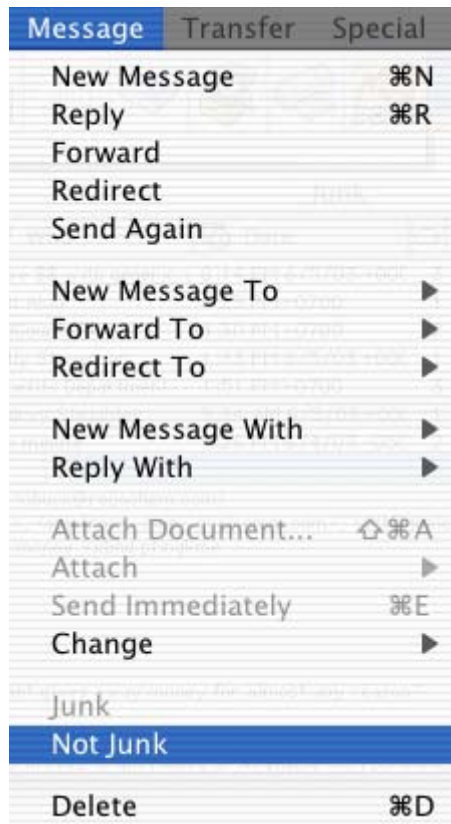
Message Transfer Special

New Message ⌘N
Reply ⌘R
Forward
Redirect
Send Again

New Message To
Forward To
Redirect To

New Message With
Reply With

Attach Document... ⇧⌘A
Attach
Send Immediately ⌘E
Change

Junk
Not Junk

Delete ⌘D